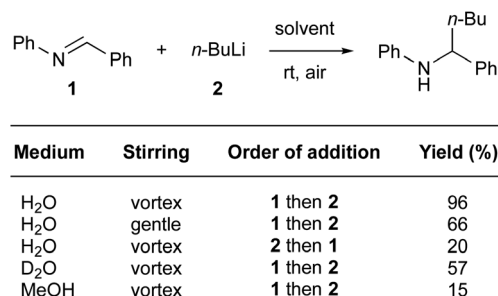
Ph N Ph
1

+ $n$-BuLi
2

solvent
rt, air

$n$-Bu
Ph N Ph
H

| Medium | Stirring | Order of addition | Yield (%) |
|---|---|---|---|
| $H_2O$ | vortex | 1 then 2 | 96 |
| $H_2O$ | gentle | 1 then 2 | 66 |
| $H_2O$ | vortex | 2 then 1 | 20 |
| $D_2O$ | vortex | 1 then 2 | 57 |
| MeOH | vortex | 1 then 2 | 15 |